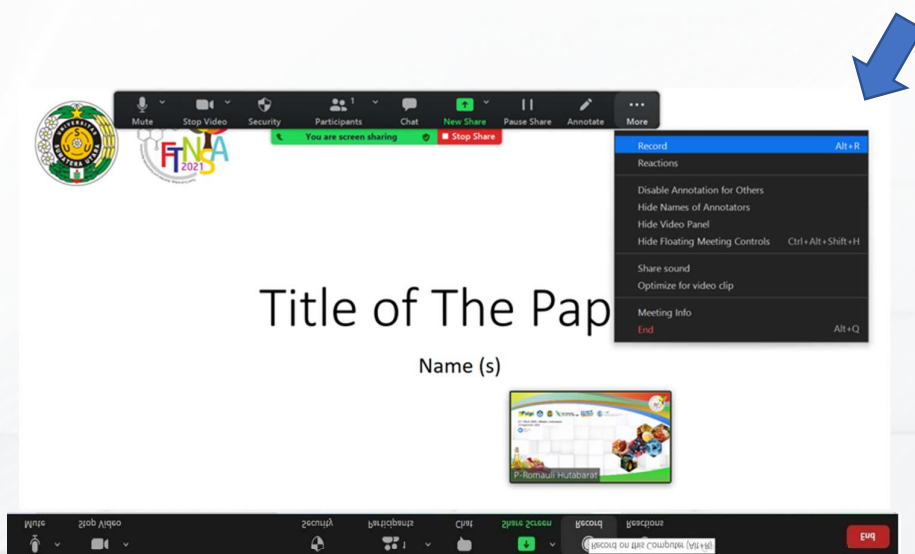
Mute
Stop Video
Security
Participants 1
Chat
New Share
Pause Share
Annotate
More
You are screen sharing
Stop Share

FTNSA 2021

Record Alt+R
Reactions
Disable Annotation for Others
Hide Names of Annotators
Hide Video Panel
Hide Floating Meeting Controls Ctrl+Alt+Shift+H
Share sound
Optimize for video clip
Meeting Info
End Alt+Q

Title of The Pap

Name (s)

P-Romauli Hutabarat

Mute
Stop Video
Security
Participants
Chat
Share Screen
Record
Reactions
Record on this Computer (Alt+R)
End